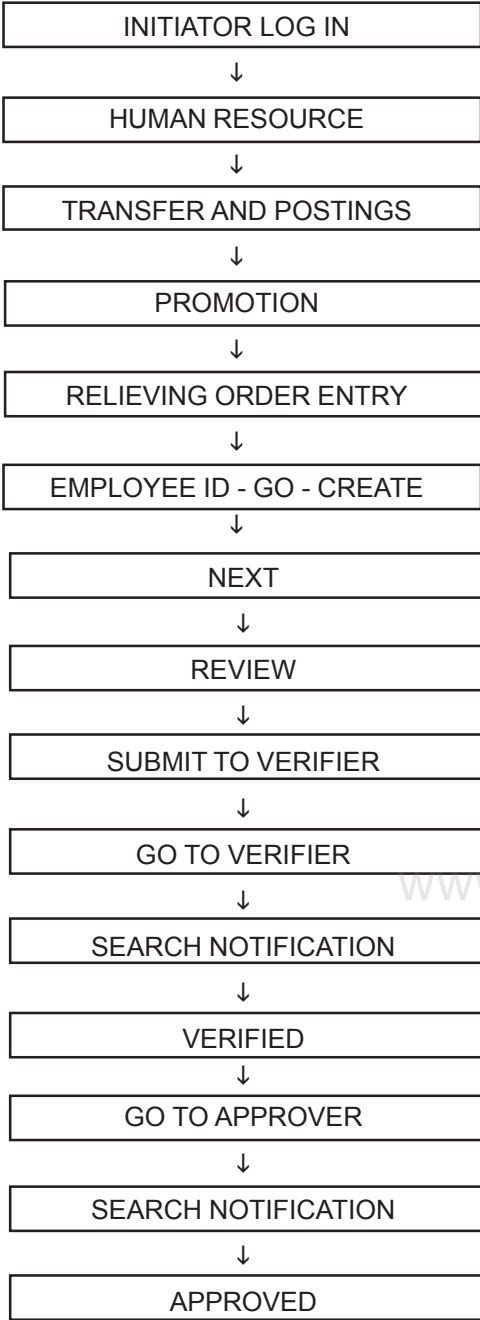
INITIATOR LOG IN
↓
HUMAN RESOURCE
↓
TRANSFER AND POSTINGS
↓
PROMOTION
↓
RELIEVING ORDER ENTRY
↓
EMPLOYEE ID - GO - CREATE
↓
NEXT
↓
REVIEW
↓
SUBMIT TO VERIFIER
↓
GO TO VERIFIER
↓
SEARCH NOTIFICATION
↓
VERIFIED
↓
GO TO APPROVER
↓
SEARCH NOTIFICATION
↓
APPROVED

WW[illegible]